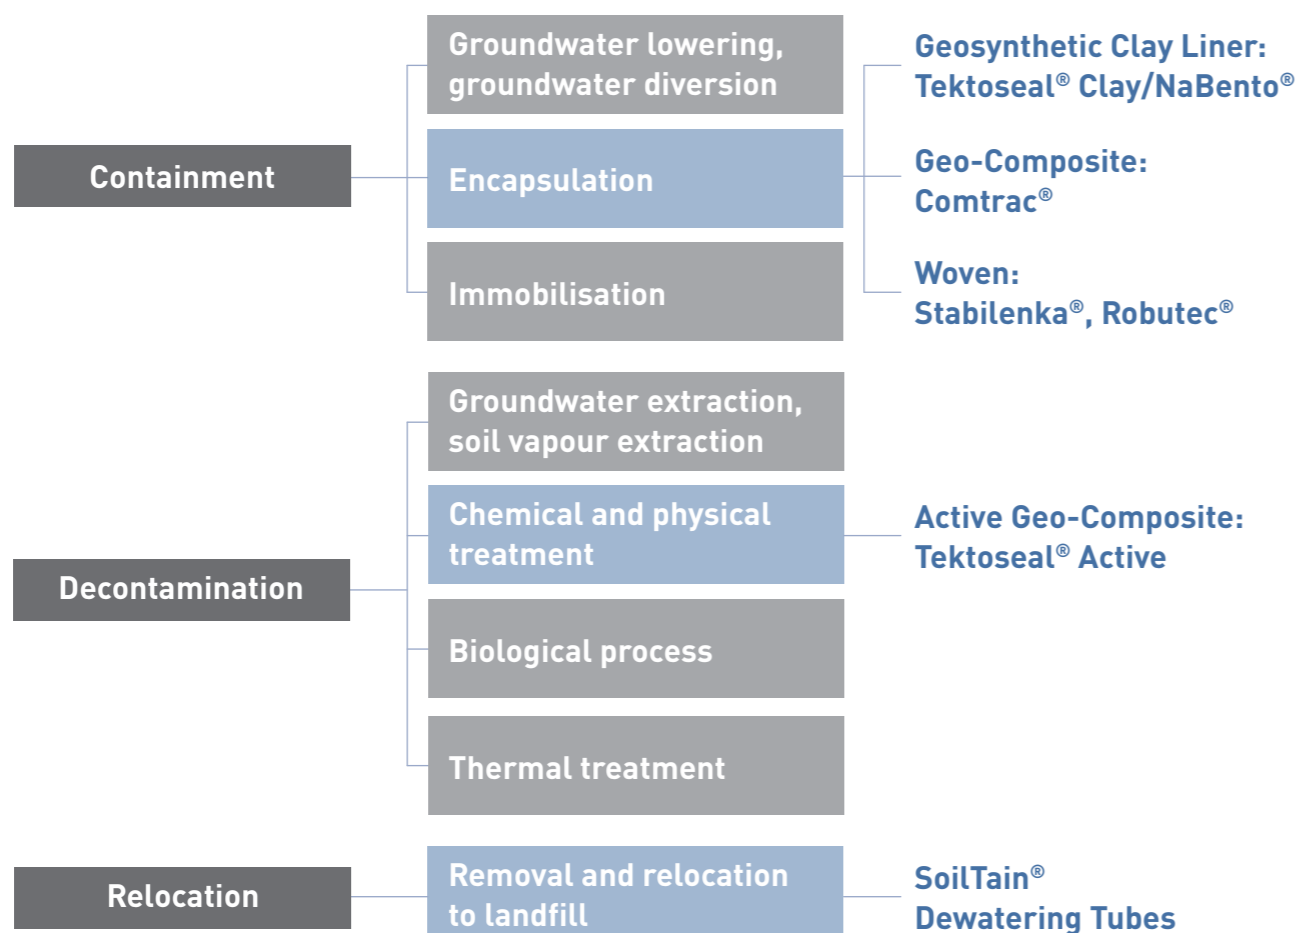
Containment

Groundwater lowering, groundwater diversion

Encapsulation

Immobilisation

Geosynthetic Clay Liner: Tektoseal® Clay/NaBento®

Geo-Composite: Comtrac®

Woven: Stabilenka®, Robutec®

Decontamination

Groundwater extraction, soil vapour extraction

Chemical and physical treatment

Biological process

Thermal treatment

Active Geo-Composite: Tektoseal® Active

Relocation

Removal and relocation to landfill

SoilTain® Dewatering Tubes